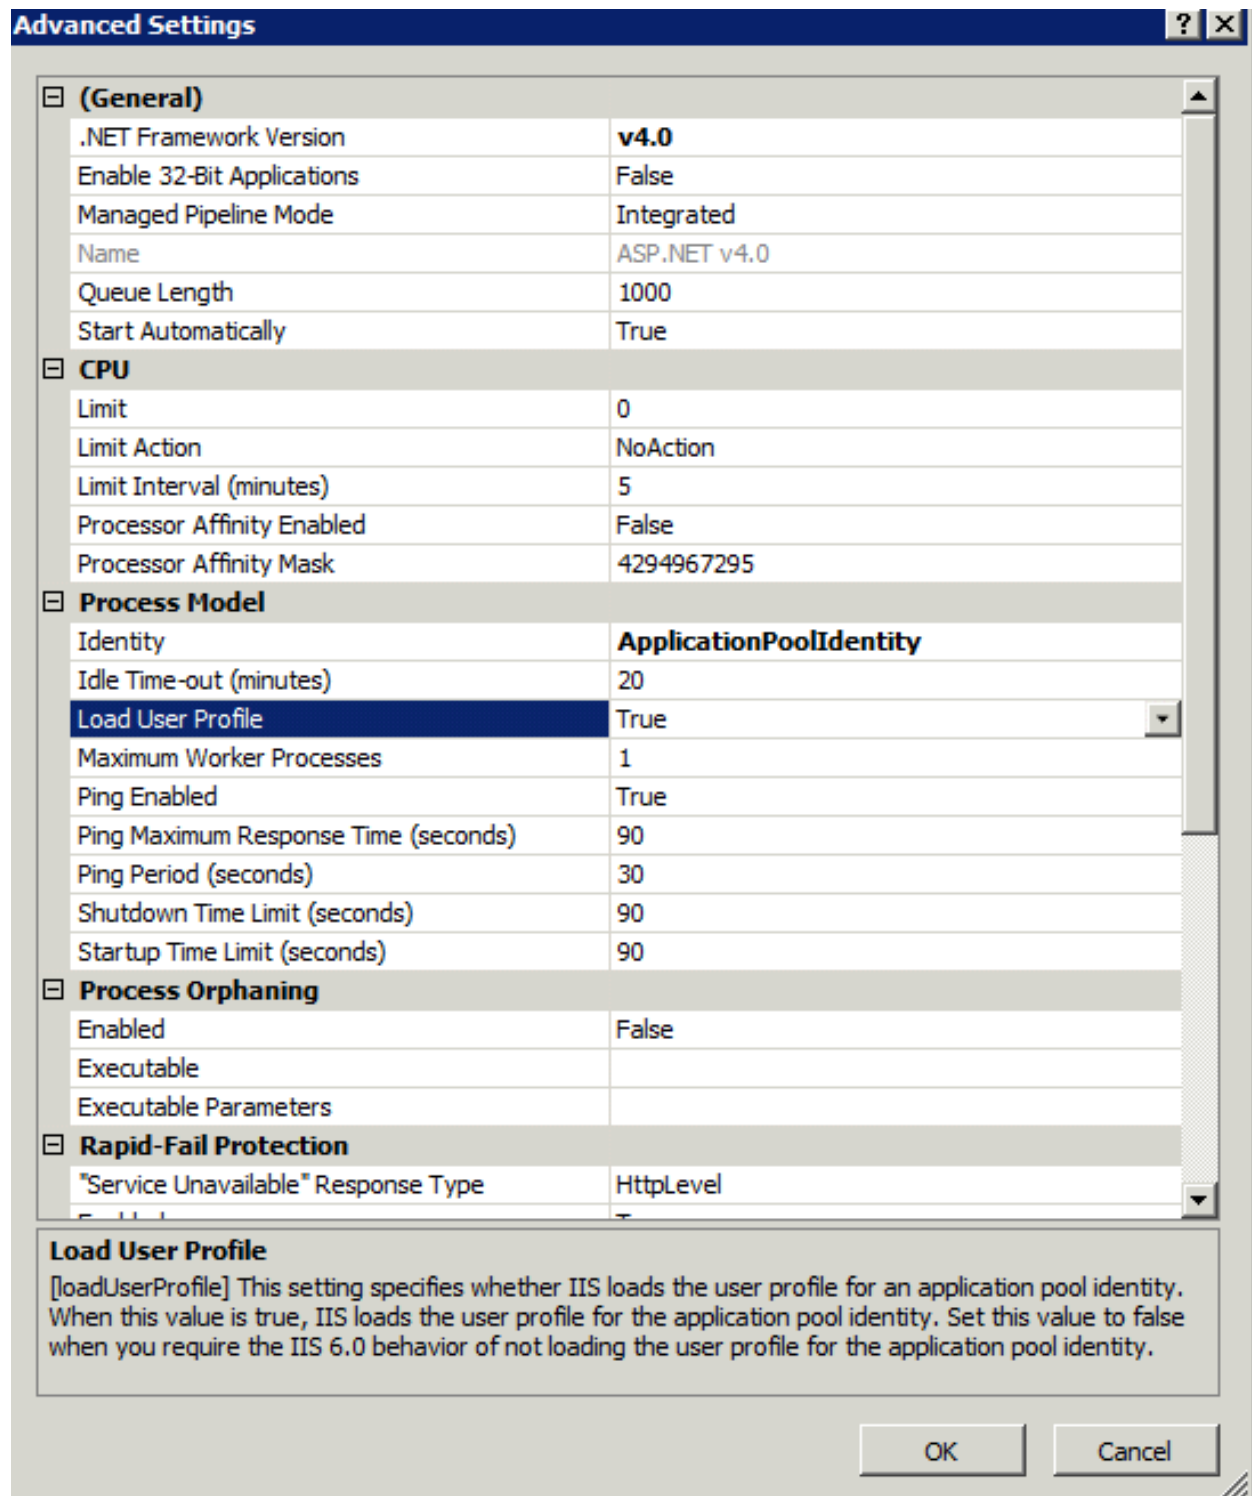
Advanced Settings ? ×

(General)

| | |
|---|---|
| .NET Framework Version | v4.0 |
| Enable 32-Bit Applications | False |
| Managed Pipeline Mode | Integrated |
| Name | ASP.NET v4.0 |
| Queue Length | 1000 |
| Start Automatically | True |

CPU

| | |
|---|---|
| Limit | 0 |
| Limit Action | NoAction |
| Limit Interval (minutes) | 5 |
| Processor Affinity Enabled | False |
| Processor Affinity Mask | 4294967295 |

Process Model

| | |
|---|---|
| Identity | ApplicationPoolIdentity |
| Idle Time-out (minutes) | 20 |
| Load User Profile | True |
| Maximum Worker Processes | 1 |
| Ping Enabled | True |
| Ping Maximum Response Time (seconds) | 90 |
| Ping Period (seconds) | 30 |
| Shutdown Time Limit (seconds) | 90 |
| Startup Time Limit (seconds) | 90 |

Process Orphaning

| | |
|---|---|
| Enabled | False |
| Executable | |
| Executable Parameters | |

Rapid-Fail Protection

| | |
|---|---|
| "Service Unavailable" Response Type | HttpLevel |
| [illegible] | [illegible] |

Load User Profile
[loadUserProfile] This setting specifies whether IIS loads the user profile for an application pool identity. When this value is true, IIS loads the user profile for the application pool identity. Set this value to false when you require the IIS 6.0 behavior of not loading the user profile for the application pool identity.

OK Cancel